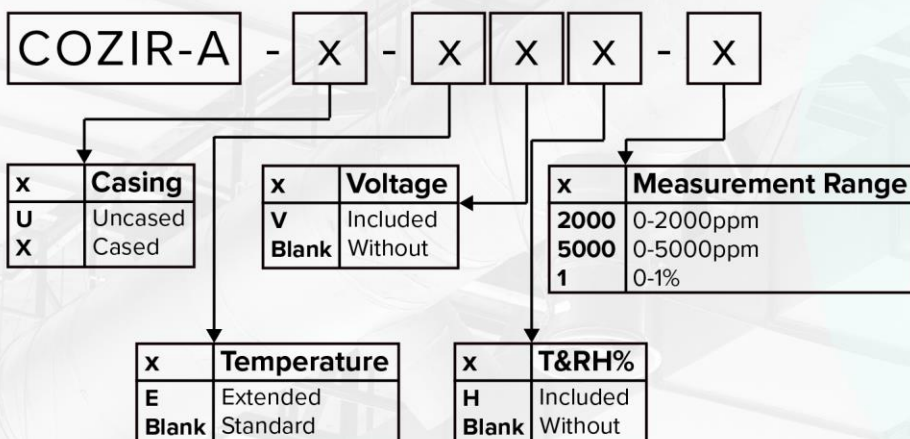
COZIR-A - x - x x x - x

| x | Casing |
|---|---|
| U | Uncased |
| X | Cased |

| x | Voltage |
|---|---|
| V | Included |
| Blank | Without |

| x | Measurement Range |
|---|---|
| 2000 | 0-2000ppm |
| 5000 | 0-5000ppm |
| 1 | 0-1% |

| x | Temperature |
|---|---|
| E | Extended |
| Blank | Standard |

| x | T&RH% |
|---|---|
| H | Included |
| Blank | Without |